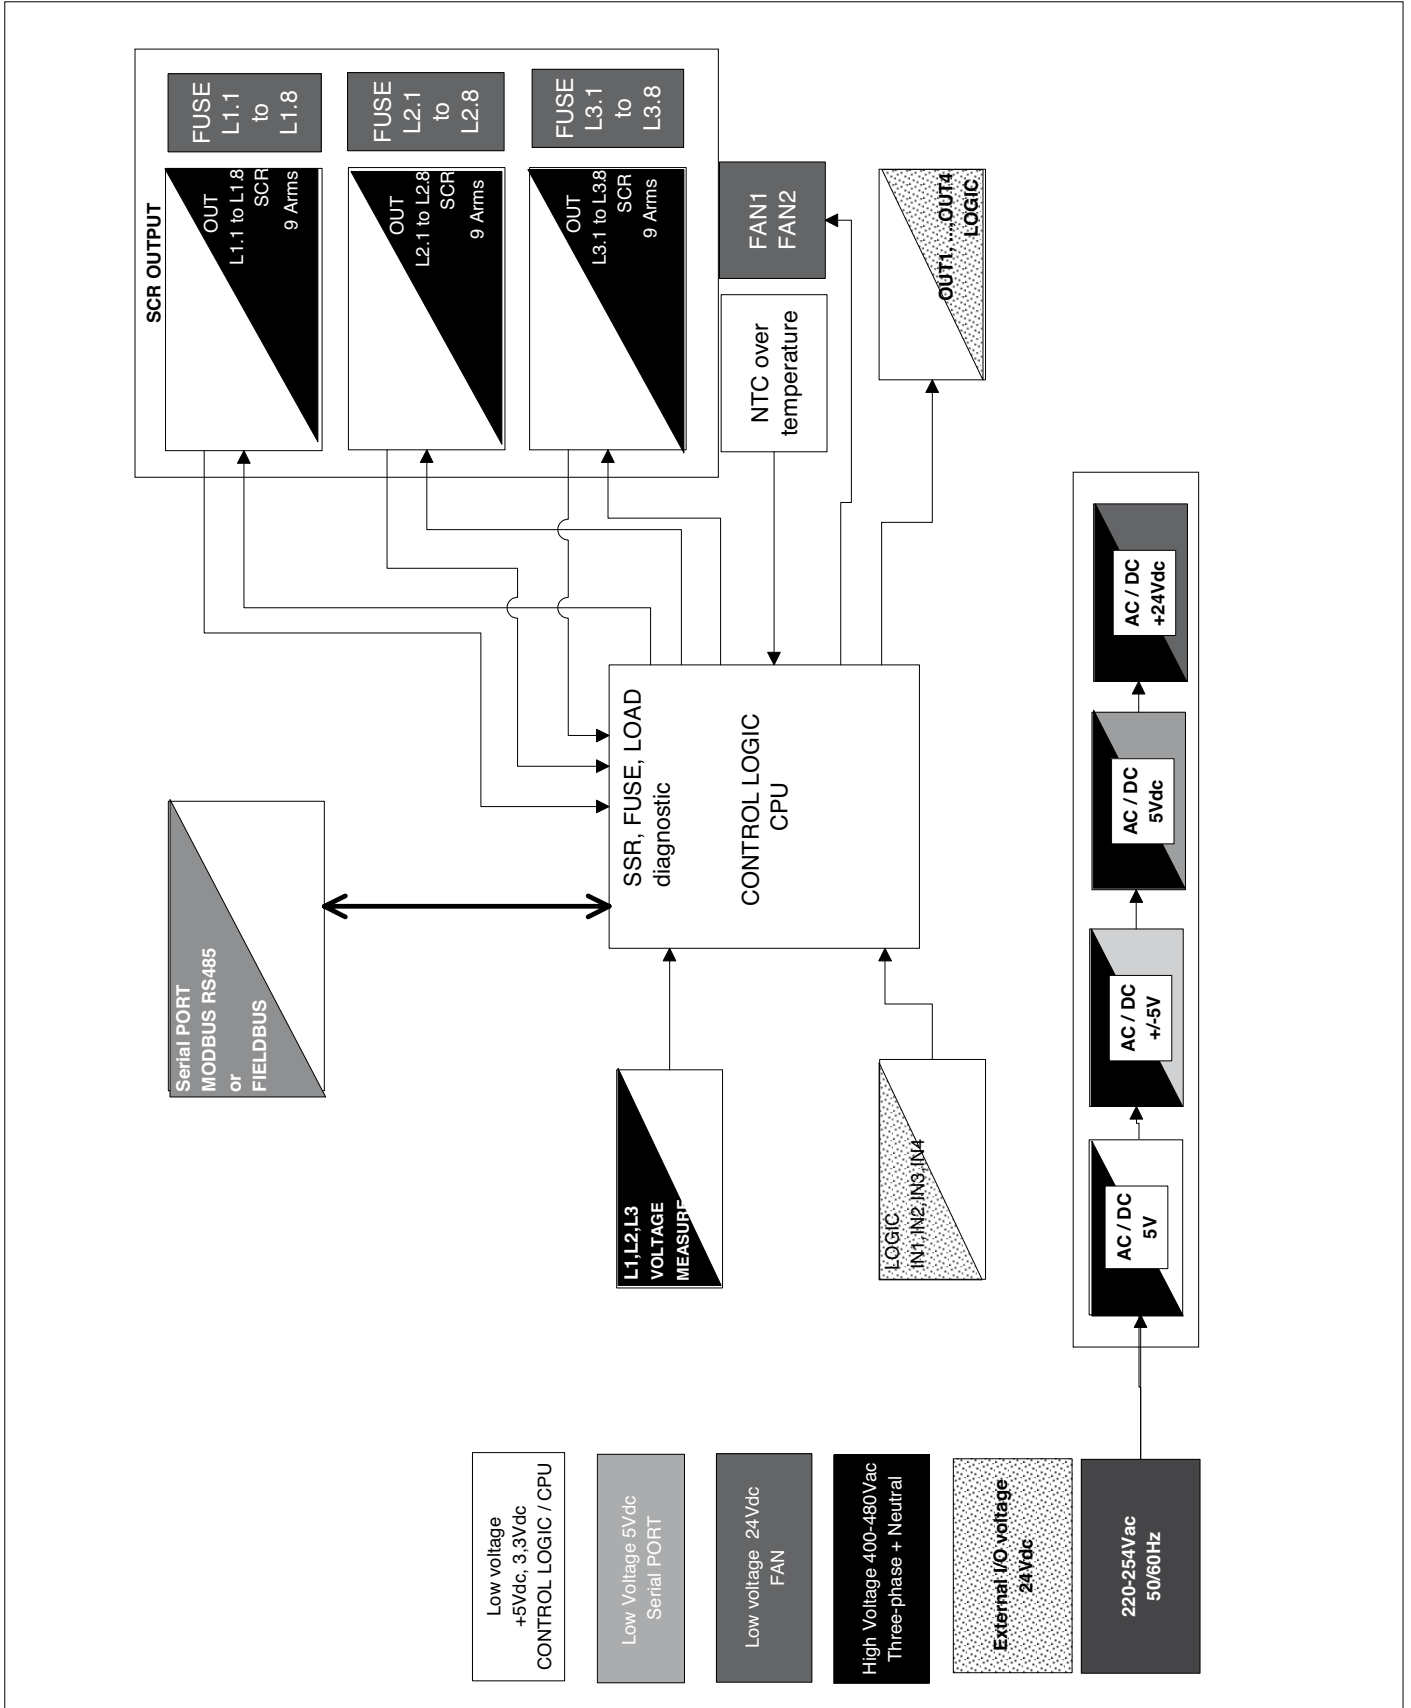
SCR OUTPUT

FUSE
L1.1
to
L1.8

FUSE
L2.1
to
L2.8

FUSE
L3.1
to
L3.8

OUT
L1.1 to L1.8
SCR
9 Arms

OUT
L2.1 to L2.8
SCR
9 Arms

OUT
L3.1 to L3.8
SCR
9 Arms

FAN1
FAN2

NTC over
temperature

OUT1, ...OUT4
LOGIC

SSR, FUSE, LOAD
diagnostic

CONTROL LOGIC
CPU

Serial PORT
MODBUS RS485
or
FIELDBUS

L1,L2,L3
VOLTAGE
MEASURE

LOGIC
IN1,IN2,IN3,IN4

AC / DC
+24Vdc

AC / DC
5Vdc

AC / DC
+/-5V

AC / DC
5V

Low voltage
+5Vdc, 3,3Vdc
CONTROL LOGIC / CPU

Low Voltage 5Vdc
Serial PORT

Low voltage 24Vdc
FAN

High Voltage 400-480Vac
Three-phase + Neutral

External I/O voltage
24Vdc

220-254Vac
50/60Hz